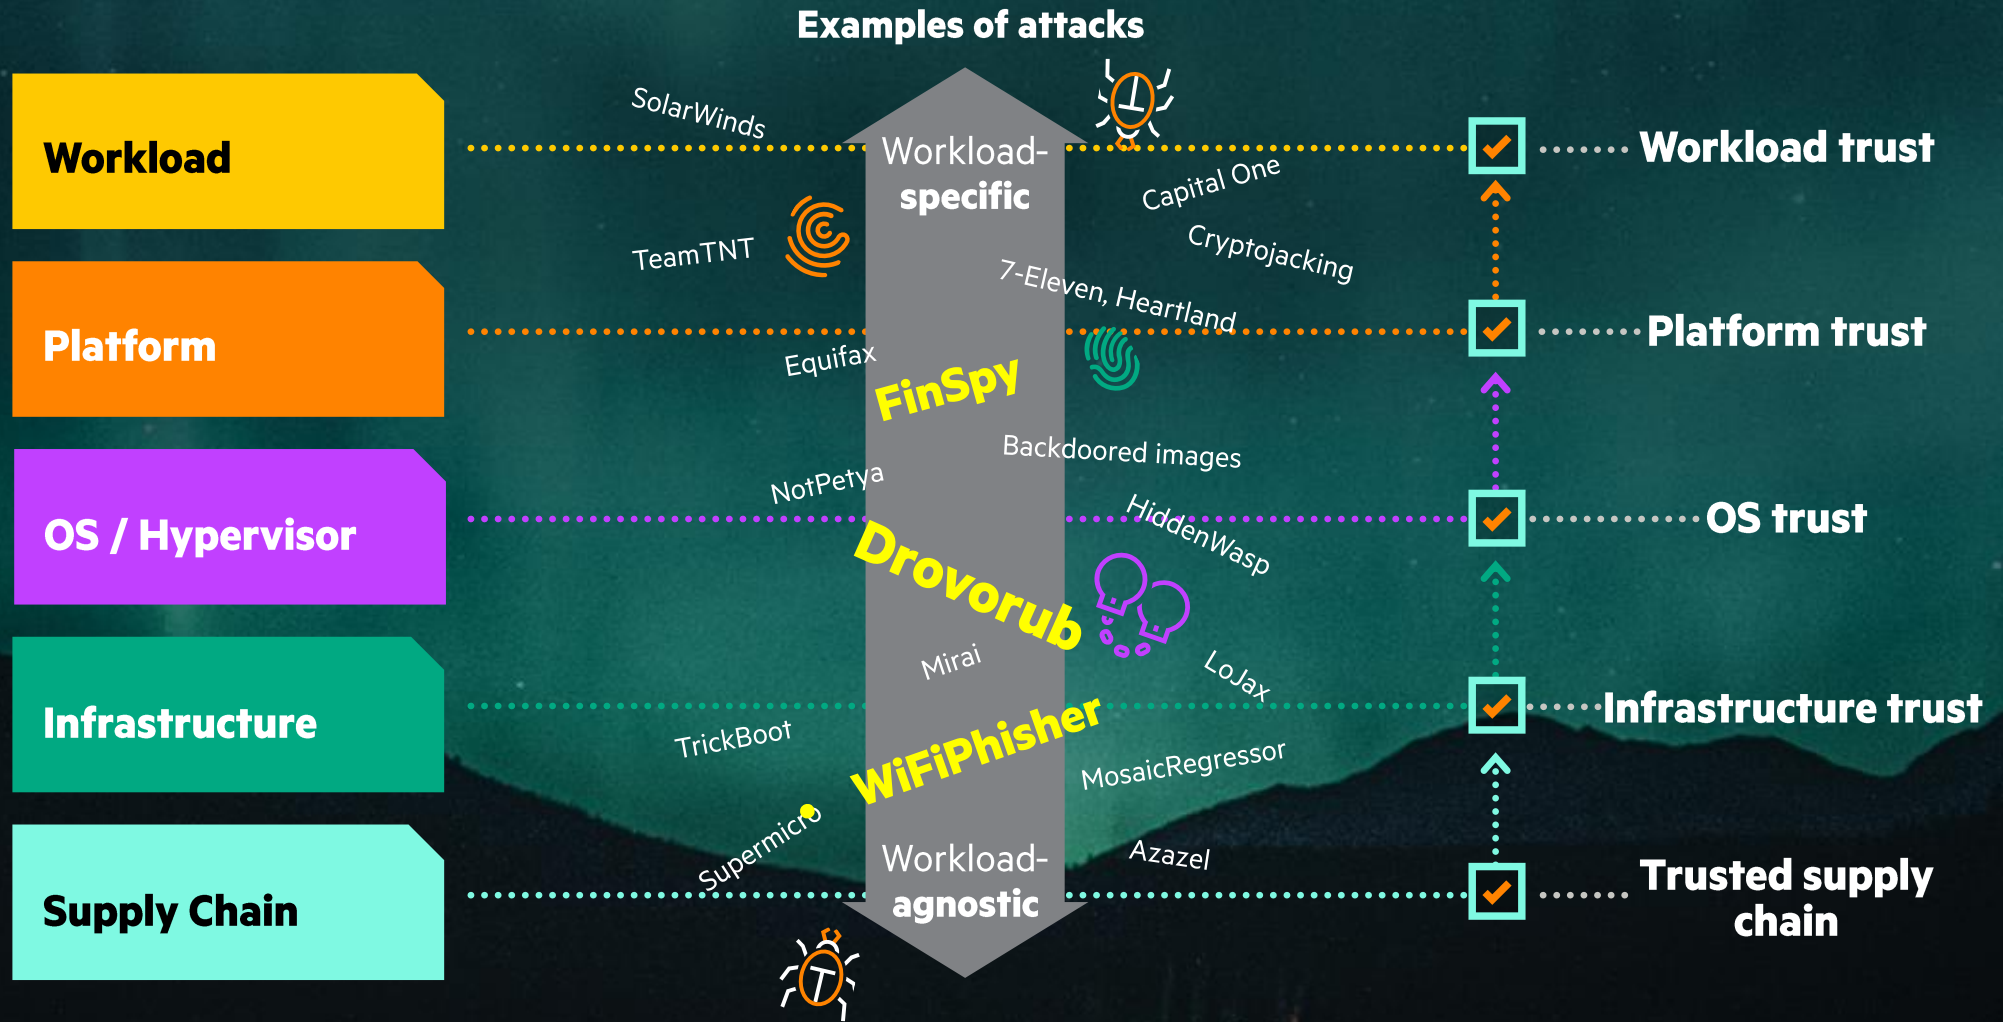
Examples of attacks

Workload

Platform

OS / Hypervisor

Infrastructure

Supply Chain

SolarWinds

Workload-specific

Capital One

TeamTNT

Cryptojacking

7-Eleven, Heartland

Equifax

FinSpy

Backdoored images

NotPetya

HiddenWasp

Drovorub

Mirai

LoJax

TrickBoot

WiFiPhisher

MosaicRegressor

Supermicro

Azazel

Workload-agnostic

Workload trust

Platform trust

OS trust

Infrastructure trust

Trusted supply chain